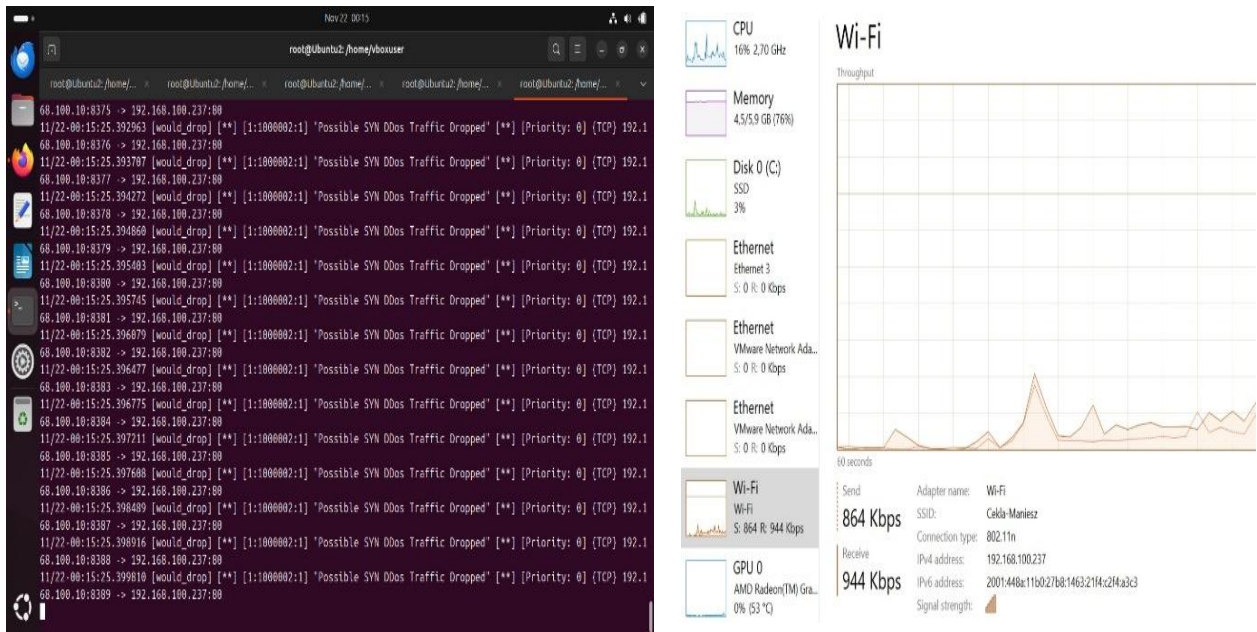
Nov 22 00:15

root@Ubuntu2: /home/vboxuser

root@Ubuntu2: /home/... root@Ubuntu2: /home/... root@Ubuntu2: /home/... root@Ubuntu2: /home/... root@Ubuntu2: /home/...

68.100.10:8375 -> 192.168.100.237:80
11/22-00:15:25.392963 [would_drop] [**] [1:1000002:1] 'Possible SYN DDos Traffic Dropped' [**] [Priority: 0] {TCP} 192.168.100.10:8376 -> 192.168.100.237:80
11/22-00:15:25.393787 [would_drop] [**] [1:1000002:1] 'Possible SYN DDos Traffic Dropped' [**] [Priority: 0] {TCP} 192.168.100.10:8377 -> 192.168.100.237:80
11/22-00:15:25.394272 [would_drop] [**] [1:1000002:1] 'Possible SYN DDos Traffic Dropped' [**] [Priority: 0] {TCP} 192.168.100.10:8378 -> 192.168.100.237:80
11/22-00:15:25.394860 [would_drop] [**] [1:1000002:1] 'Possible SYN DDos Traffic Dropped' [**] [Priority: 0] {TCP} 192.168.100.10:8379 -> 192.168.100.237:80
11/22-00:15:25.395403 [would_drop] [**] [1:1000002:1] 'Possible SYN DDos Traffic Dropped' [**] [Priority: 0] {TCP} 192.168.100.10:8380 -> 192.168.100.237:80
11/22-00:15:25.395745 [would_drop] [**] [1:1000002:1] 'Possible SYN DDos Traffic Dropped' [**] [Priority: 0] {TCP} 192.168.100.10:8381 -> 192.168.100.237:80
11/22-00:15:25.396079 [would_drop] [**] [1:1000002:1] 'Possible SYN DDos Traffic Dropped' [**] [Priority: 0] {TCP} 192.168.100.10:8382 -> 192.168.100.237:80
11/22-00:15:25.396477 [would_drop] [**] [1:1000002:1] 'Possible SYN DDos Traffic Dropped' [**] [Priority: 0] {TCP} 192.168.100.10:8383 -> 192.168.100.237:80
11/22-00:15:25.396775 [would_drop] [**] [1:1000002:1] 'Possible SYN DDos Traffic Dropped' [**] [Priority: 0] {TCP} 192.168.100.10:8384 -> 192.168.100.237:80
11/22-00:15:25.397211 [would_drop] [**] [1:1000002:1] 'Possible SYN DDos Traffic Dropped' [**] [Priority: 0] {TCP} 192.168.100.10:8385 -> 192.168.100.237:80
11/22-00:15:25.397608 [would_drop] [**] [1:1000002:1] 'Possible SYN DDos Traffic Dropped' [**] [Priority: 0] {TCP} 192.168.100.10:8386 -> 192.168.100.237:80
11/22-00:15:25.398489 [would_drop] [**] [1:1000002:1] 'Possible SYN DDos Traffic Dropped' [**] [Priority: 0] {TCP} 192.168.100.10:8387 -> 192.168.100.237:80
11/22-00:15:25.398916 [would_drop] [**] [1:1000002:1] 'Possible SYN DDos Traffic Dropped' [**] [Priority: 0] {TCP} 192.168.100.10:8388 -> 192.168.100.237:80
11/22-00:15:25.399810 [would_drop] [**] [1:1000002:1] 'Possible SYN DDos Traffic Dropped' [**] [Priority: 0] {TCP} 192.168.100.10:8389 -> 192.168.100.237:80

CPU
16% 2,70 GHz

Memory
4,5/5,9 GB (76%)

Disk 0 (C:)
SSD
3%

Ethernet
Ethernet 3
S: 0 R: 0 Kbps

Ethernet
VMware Network Ada...
S: 0 R: 0 Kbps

Ethernet
VMware Network Ada...
S: 0 R: 0 Kbps

Wi-Fi
Wi-Fi
S: 864 R: 944 Kbps

GPU 0
AMD Radeon(TM) Gra...
0% (53 °C)

Wi-Fi

Throughput

60 seconds

Send
864 Kbps

Receive
944 Kbps

Adapter name: Wi-Fi
SSID: Cekla-Maniesz
Connection type: 802.11n
IPv4 address: 192.168.100.237
IPv6 address: 2001:448a:11b0:27b8:1463:21f4:c2f4:a3c3
Signal strength: